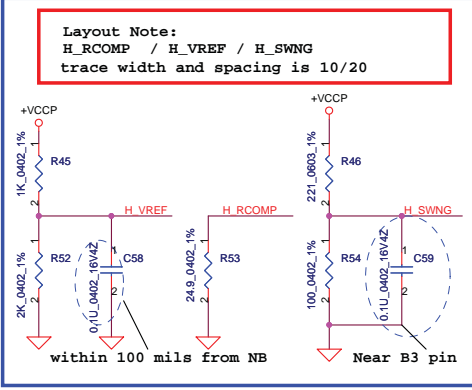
Layout Note:
H_RCOMP / H_VREF / H_SWNG
trace width and spacing is 10/20

+VCCP

1K_0402_1%
1
R45
2

H_VREF

1
C58
2
0.1U_0402_16V4Z

1
R52
2K_0402_1%
2

H_RCOMP

1
R53
24.9_0402_1%
2

within 100 mils from NB

+VCCP

1
R46
221_0603_1%
2

H_SWNG

1
R54
100_0402_1%
2

1
C59
2
0.1U_0402_16V4Z

Near B3 pin